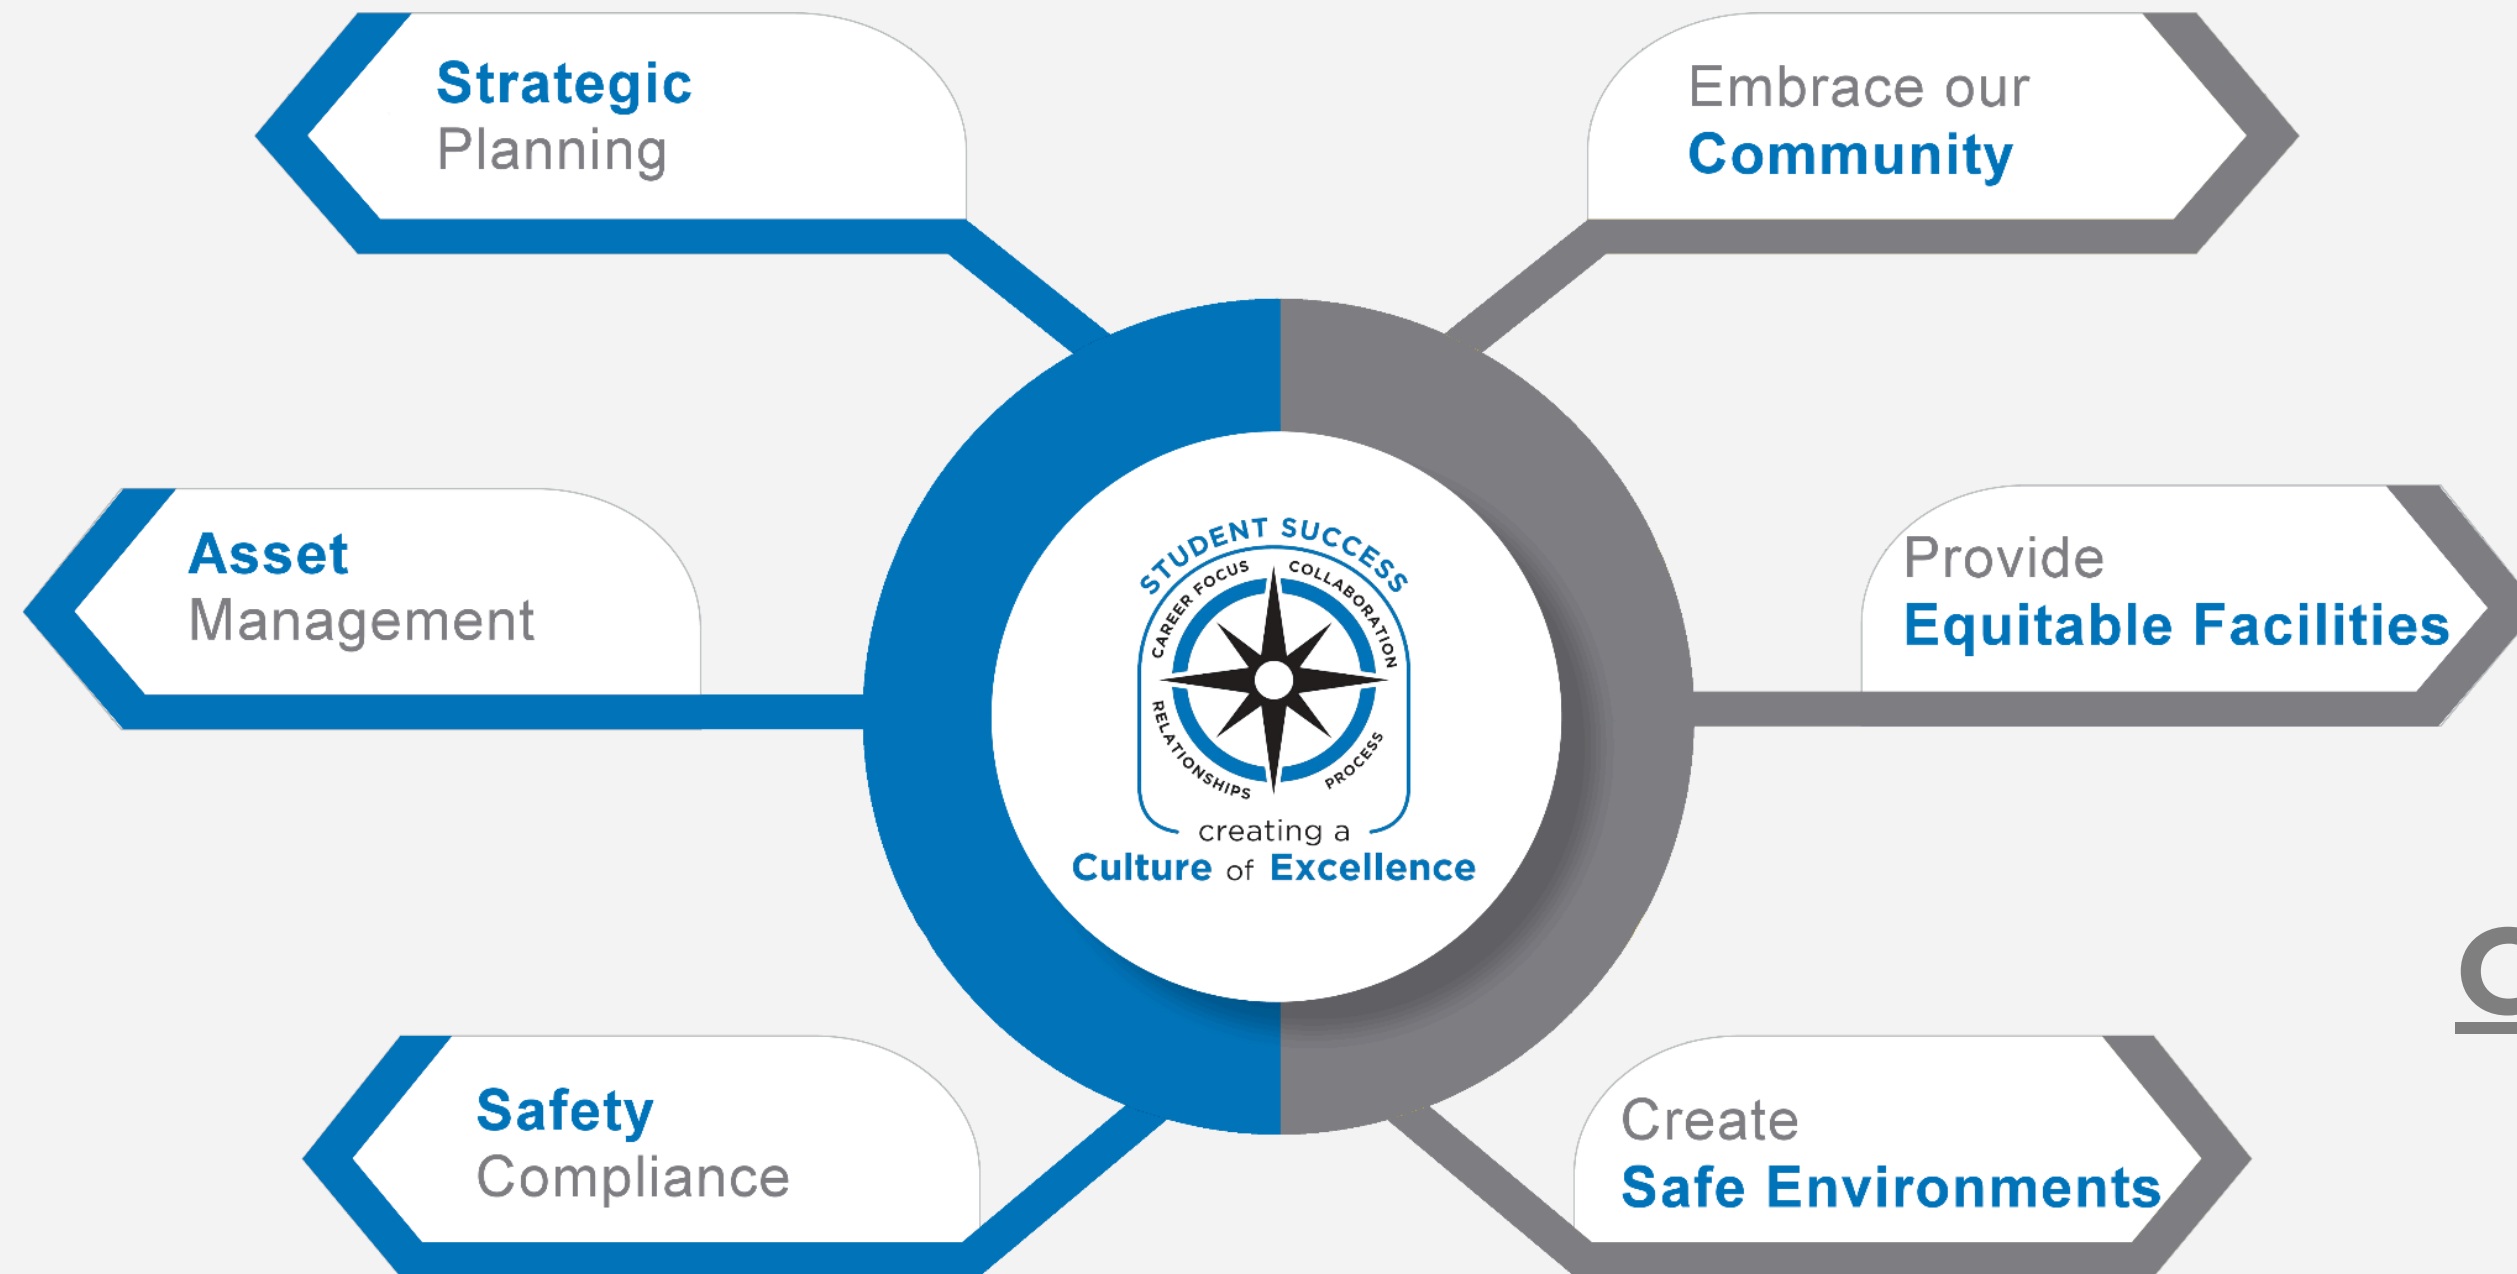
Strategic
Planning

Embrace our
Community

Asset
Management

STUDENT SUCCESS
CAREER FOCUS
COLLABORATION
RELATIONSHIPS
PROCESS
creating a
Culture of Excellence

Provide
Equitable Facilities

Safety
Compliance

Create
Safe Environments